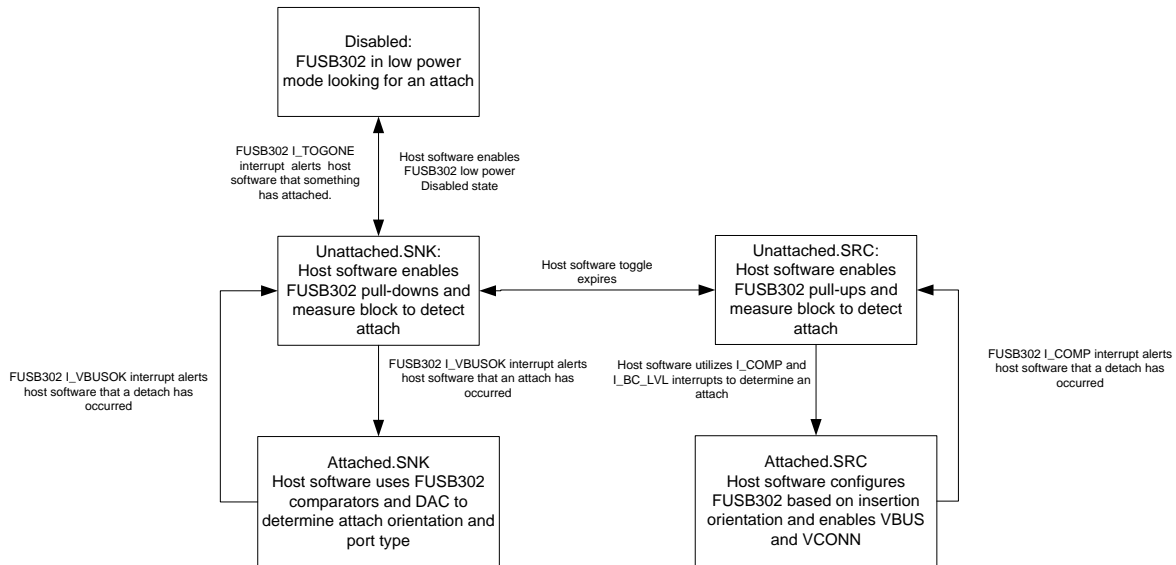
Disabled:
FUSB302 in low power mode looking for an attach

FUSB302 I_TOGONE interrupt alerts host software that something has attached.

Host software enables FUSB302 low power Disabled state

Unattached.SNK:
Host software enables FUSB302 pull-downs and measure block to detect attach

Host software toggle expires

Unattached.SRC:
Host software enables FUSB302 pull-ups and measure block to detect attach

FUSB302 I_VBUSOK interrupt alerts host software that a detach has occurred

FUSB302 I_VBUSOK interrupt alerts host software that an attach has occurred

Host software utilizes I_COMP and I_BC_LVL interrupts to determine an attach

FUSB302 I_COMP interrupt alerts host software that a detach has occurred

Attached.SNK
Host software uses FUSB302 comparators and DAC to determine attach orientation and port type

Attached.SRC
Host software configures FUSB302 based on insertion orientation and enables VBUS and VCONN